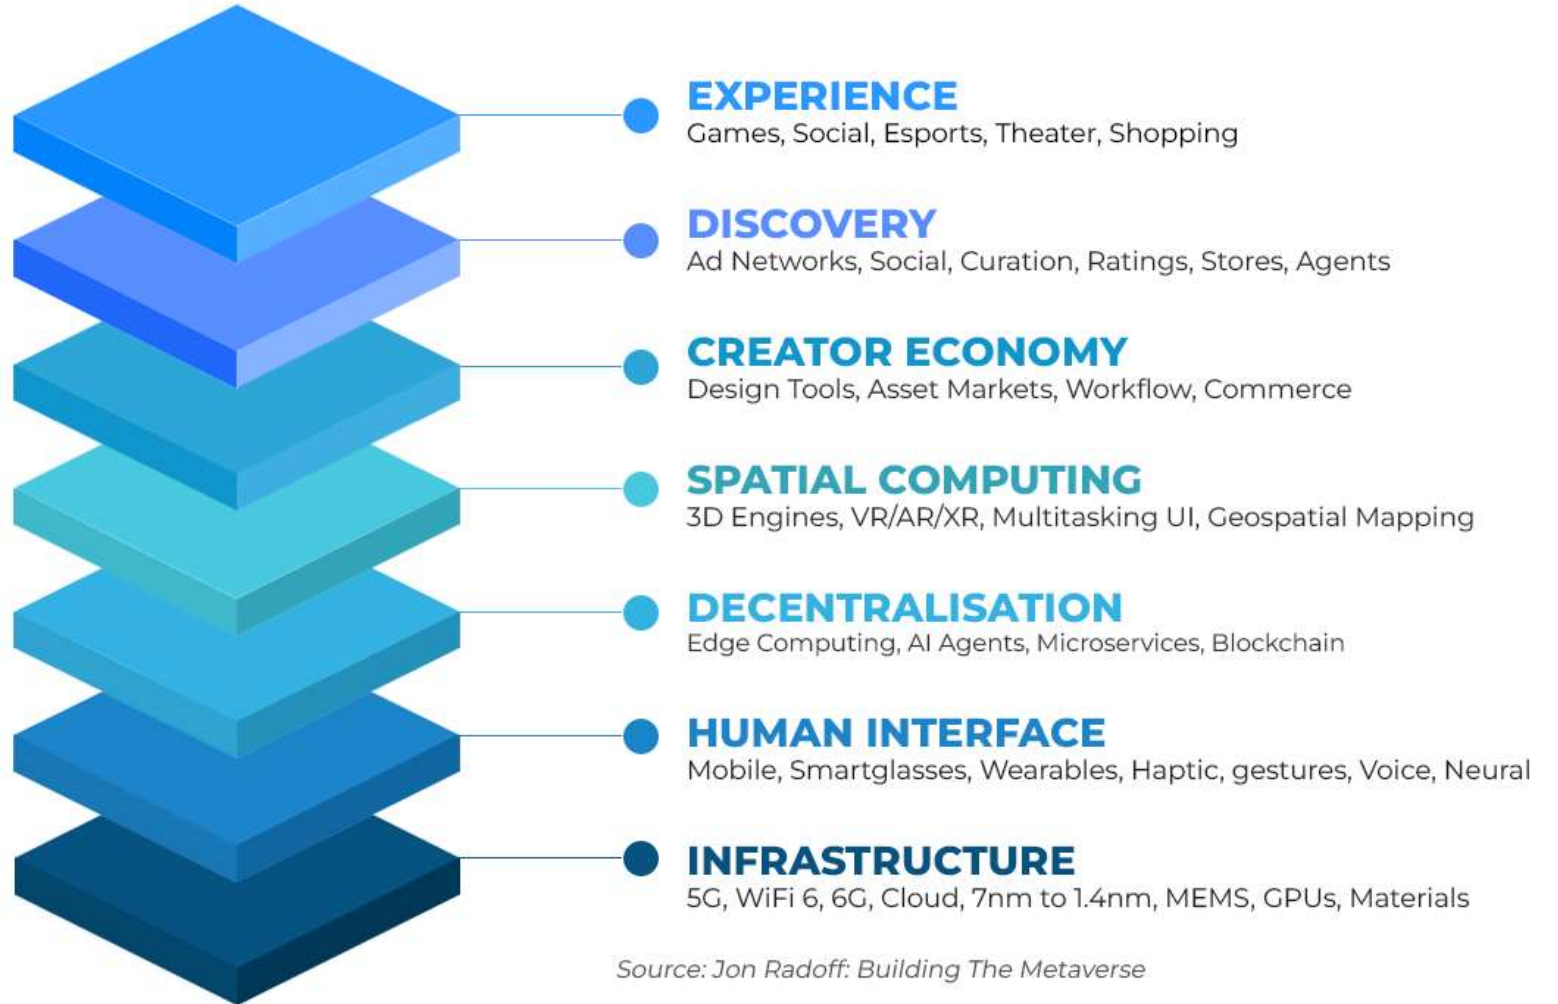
EXPERIENCE
Games, Social, Esports, Theater, Shopping

DISCOVERY
Ad Networks, Social, Curation, Ratings, Stores, Agents

CREATOR ECONOMY
Design Tools, Asset Markets, Workflow, Commerce

SPATIAL COMPUTING
3D Engines, VR/AR/XR, Multitasking UI, Geospatial Mapping

DECENTRALISATION
Edge Computing, AI Agents, Microservices, Blockchain

HUMAN INTERFACE
Mobile, Smartglasses, Wearables, Haptic, gestures, Voice, Neural

INFRASTRUCTURE
5G, WiFi 6, 6G, Cloud, 7nm to 1.4nm, MEMS, GPUs, Materials

Source: Jon Radoff: Building The Metaverse